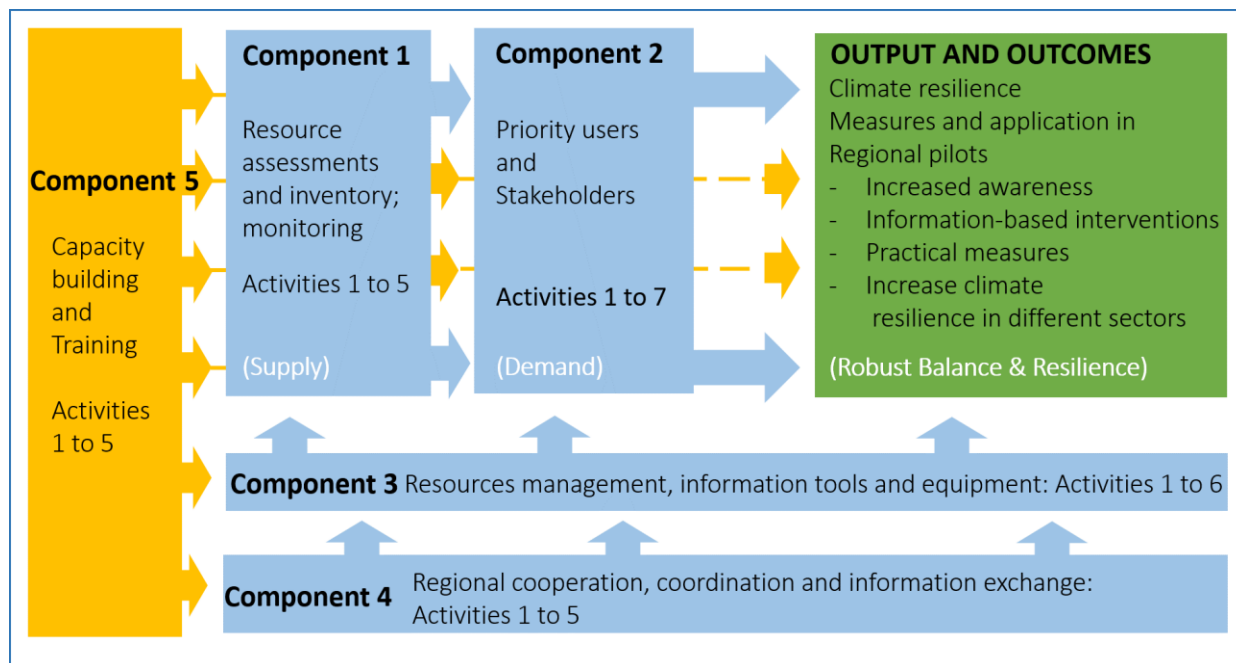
Component 5

Capacity building and Training

Activities 1 to 5

Component 1

Resource assessments and inventory; monitoring

Activities 1 to 5

(Supply)

Component 2

Priority users and Stakeholders

Activities 1 to 7

(Demand)

OUTPUT AND OUTCOMES

Climate resilience

Measures and application in Regional pilots

- Increased awareness
- Information-based interventions
- Practical measures
- Increase climate resilience in different sectors

(Robust Balance & Resilience)

Component 3 Resources management, information tools and equipment: Activities 1 to 6

Component 4 Regional cooperation, coordination and information exchange: Activities 1 to 5